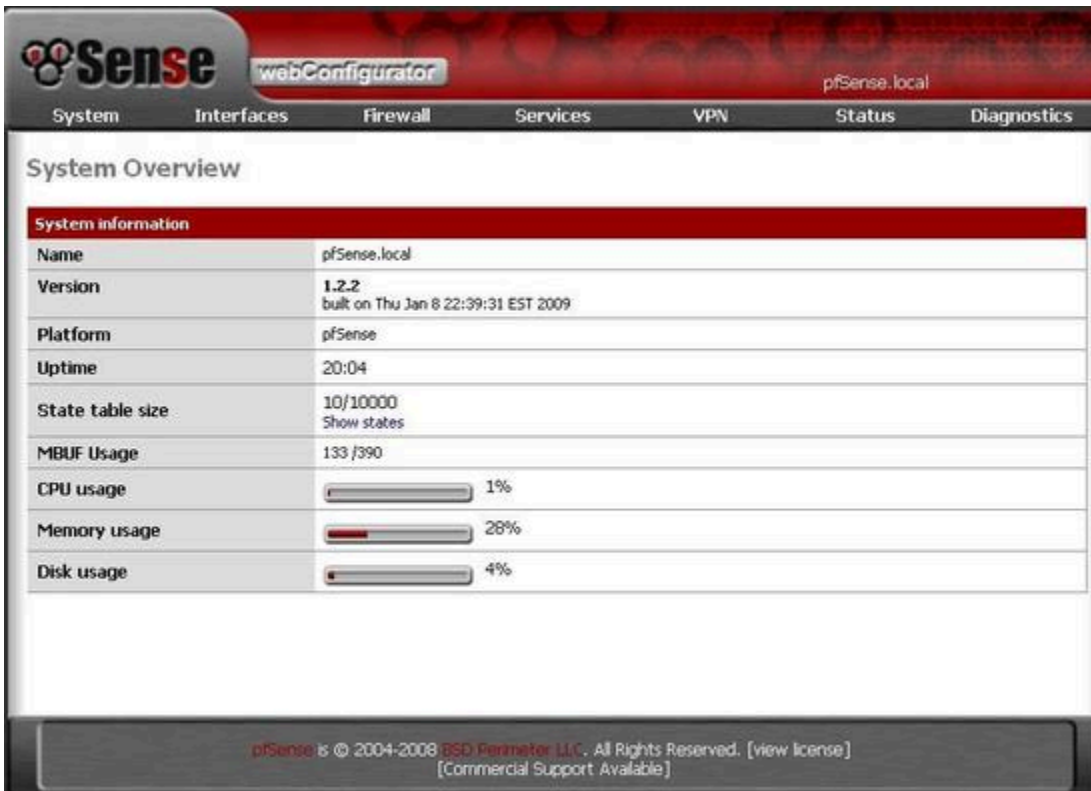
pfSense webConfigurator pfSense.local

System Interfaces Firewall Services VPN Status Diagnostics

System Overview

| System information | |
|---|---|
| Name | pfSense.local |
| Version | 1.2.2 built on Thu Jan 8 22:39:31 EST 2009 |
| Platform | pfSense |
| Uptime | 20:04 |
| State table size | 10/10000 Show states |
| MBUF Usage | 133 /390 |
| CPU usage | 1% |
| Memory usage | 28% |
| Disk usage | 4% |

pfSense is © 2004-2008 BSD Perimeter LLC. All Rights Reserved. [view license]
[Commercial Support Available]